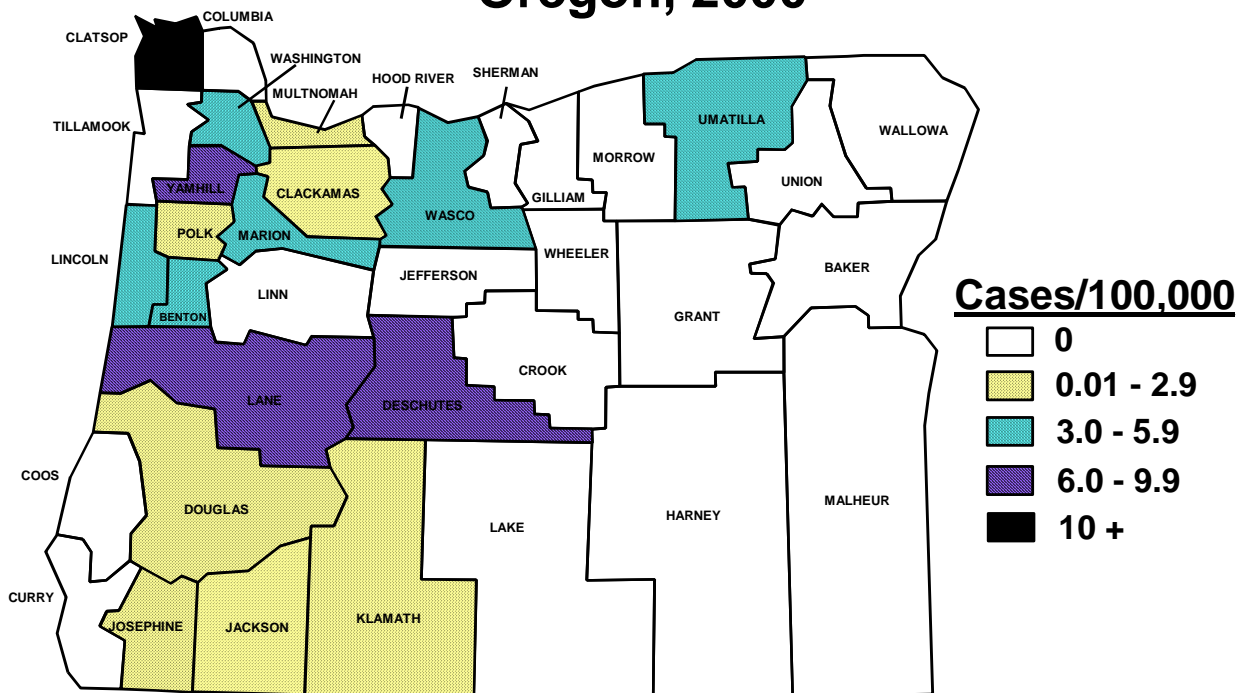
Oregon, 2000

COLUMBIA
CLATSOP
WASHINGTON
HOOD RIVER
SHERMAN
MULTNOMAH
TILLAMOOK
UMATILLA
WALLOWA
MORROW
YAMHILL
CLACKAMAS
UNION
GILLIAM
WASCO
POLK
MARION
LINCOLN
WHEELER
JEFFERSON
BAKER
LINN
BENTON
GRANT
CROOK
LANE
DESCHUTES
COOS
DOUGLAS
LAKE
HARNEY
MALHEUR
CURRY
JOSEPHINE
JACKSON
KLAMATH

Cases/100,000
0
0.01 - 2.9
3.0 - 5.9
6.0 - 9.9
10 +